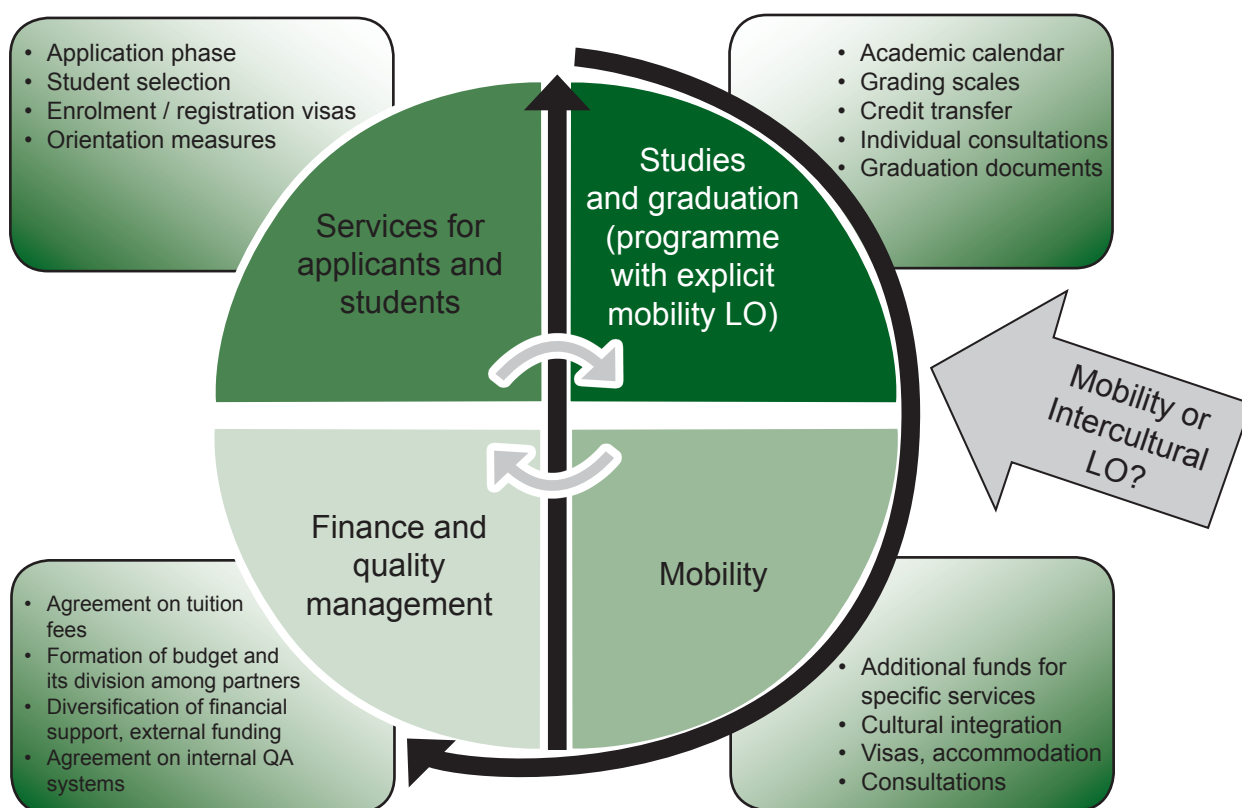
- Application phase
- Student selection
- Enrolment / registration visas
- Orientation measures

- Academic calendar
- Grading scales
- Credit transfer
- Individual consultations
- Graduation documents

Services for applicants and students

Studies and graduation (programme with explicit mobility LO)

Mobility or Intercultural LO?

Finance and quality management

Mobility

- Agreement on tuition fees
- Formation of budget and its division among partners
- Diversification of financial support, external funding
- Agreement on internal QA systems

- Additional funds for specific services
- Cultural integration
- Visas, accommodation
- Consultations